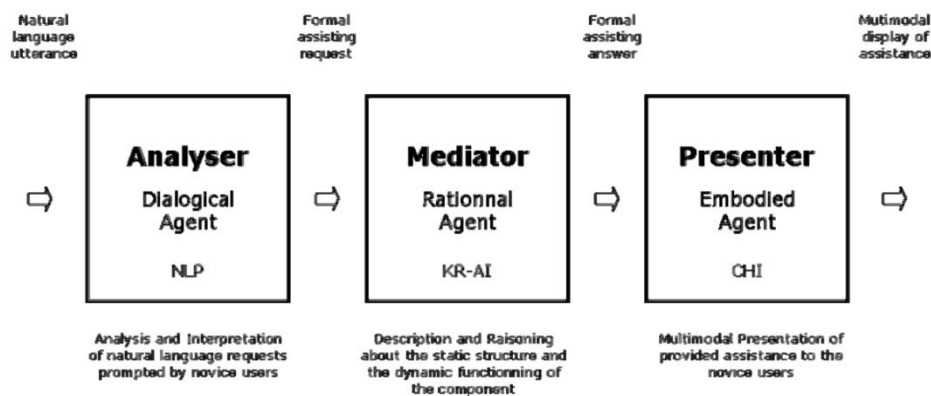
Natural language utterance

Formal assisting request

Formal assisting answer

Multimodal display of assistance

Analyser

Dialogical Agent

NLP

Mediator

Rationnal Agent

KR-AI

Presenter

Embodied Agent

CHI

Analysis and Interpretation of natural language requests prompted by novice users

Description and Raisoning about the static structure and the dynamic functionning of the component

Multimodal Presentation of provided assistance to the novice users